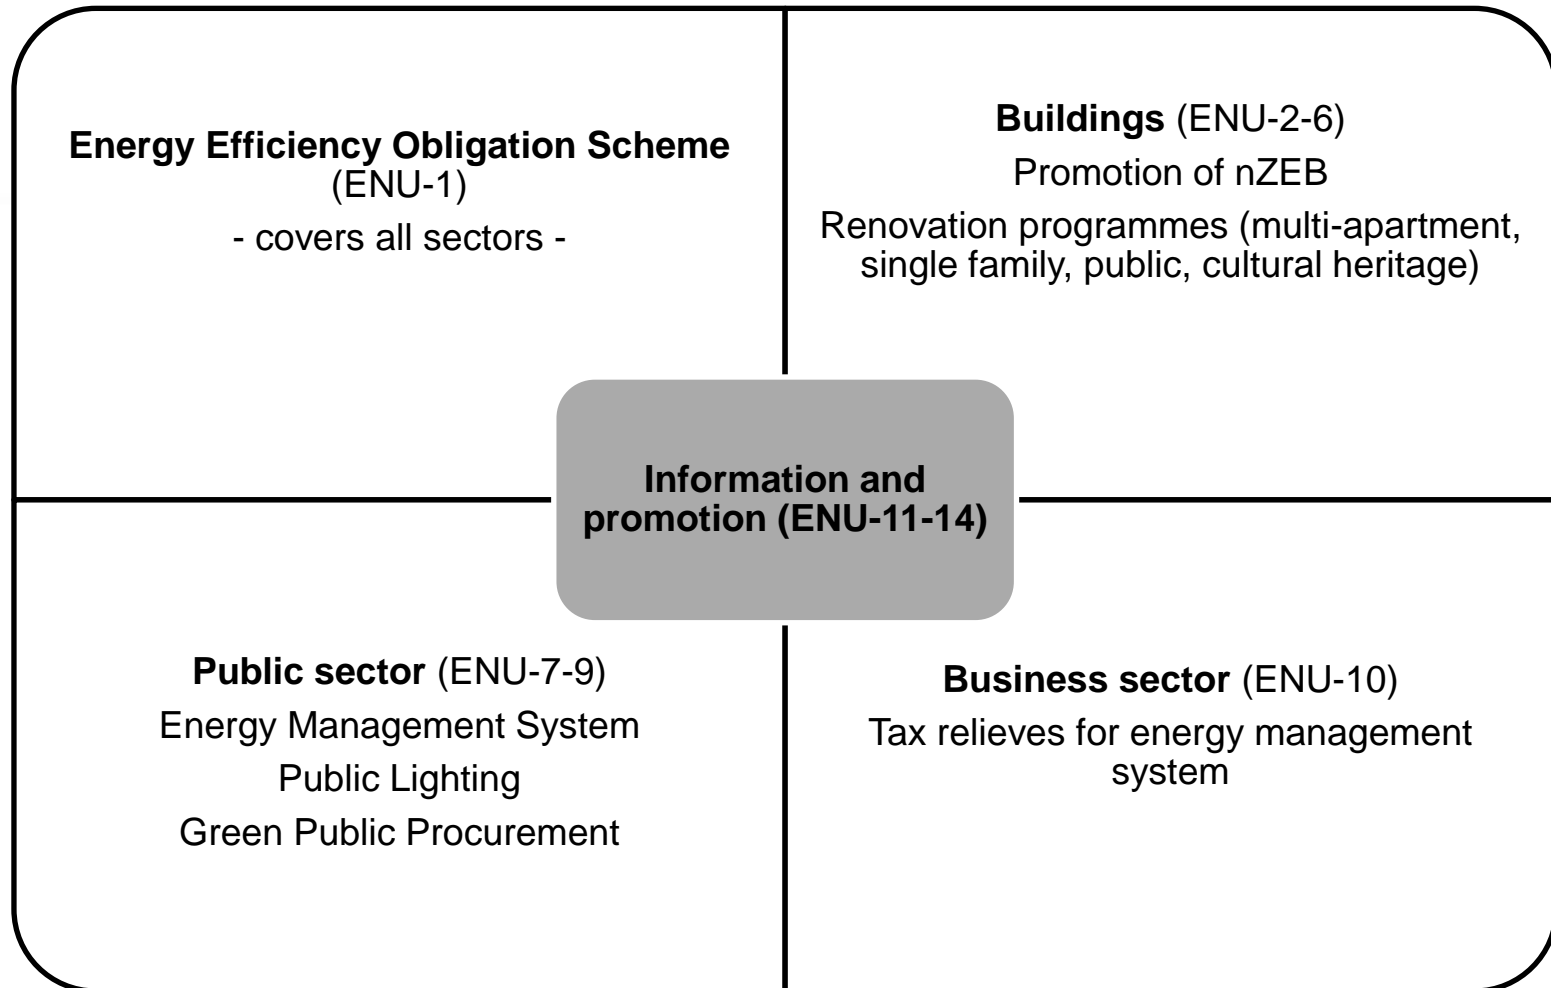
Energy Efficiency Obligation Scheme (ENU-1)

- covers all sectors -

Buildings (ENU-2-6)

Promotion of nZEB

Renovation programmes (multi-apartment, single family, public, cultural heritage)

Information and promotion (ENU-11-14)

Public sector (ENU-7-9)

Energy Management System

Public Lighting

Green Public Procurement

Business sector (ENU-10)

Tax relieves for energy management system